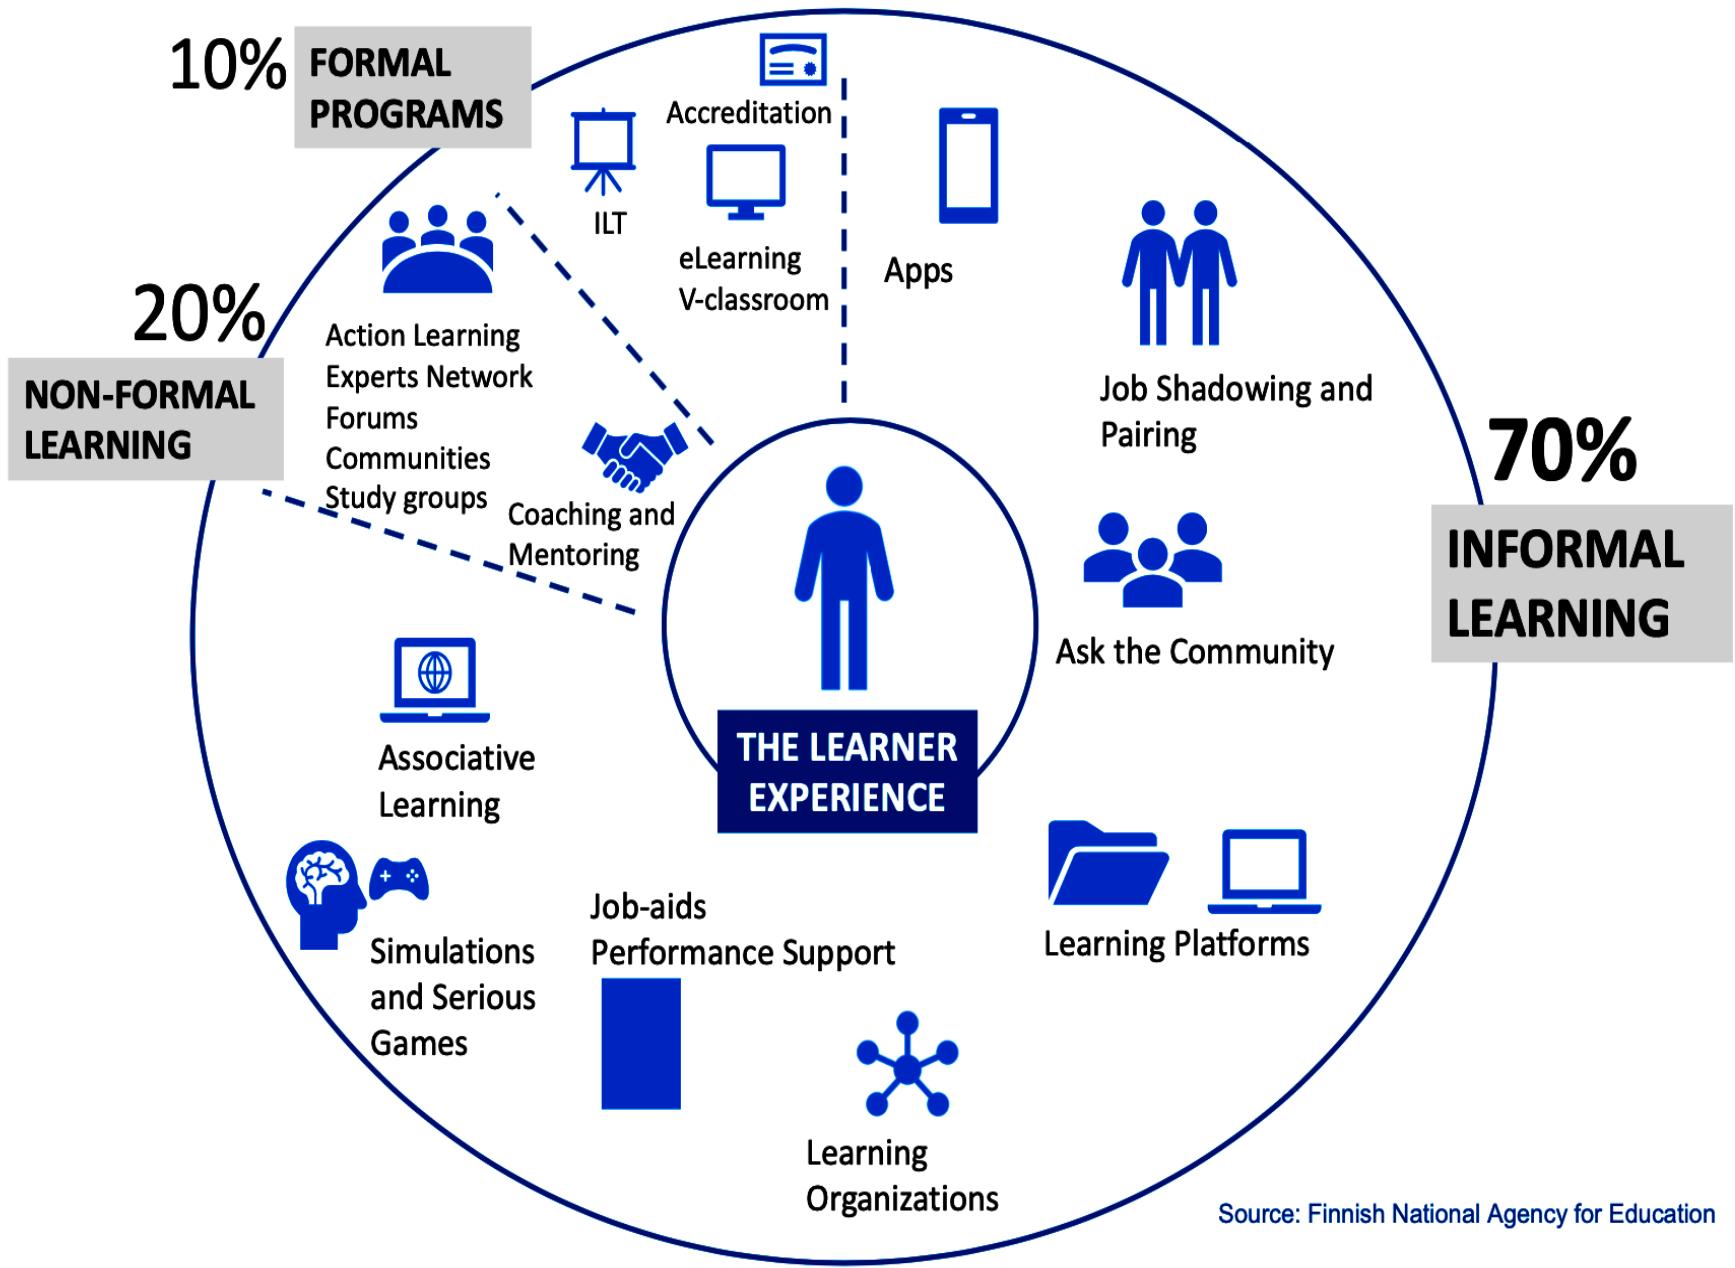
10% FORMAL PROGRAMS

Accreditation

ILT

eLearning
V-classroom

Apps

20%

NON-FORMAL LEARNING

Action Learning
Experts Network
Forums
Communities
Study groups

Coaching and
Mentoring

Job Shadowing and
Pairing

70%

INFORMAL LEARNING

Ask the Community

THE LEARNER EXPERIENCE

Associative
Learning

Simulations
and Serious
Games

Job-aids
Performance Support

Learning Platforms

Learning
Organizations

Source: Finnish National Agency for Education